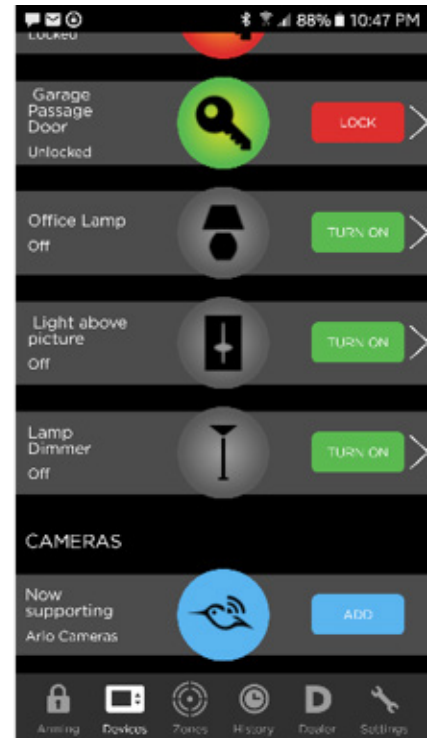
88% 10:47 PM

Locked

Garage Passage Door
Unlocked
LOCK

Office Lamp
Off
TURN ON

Light above picture
Off
TURN ON

Lamp Dimmer
Off
TURN ON

CAMERAS

Now supporting
Arlo Cameras
ADD

Arming Devices Zones History Dealer Settings